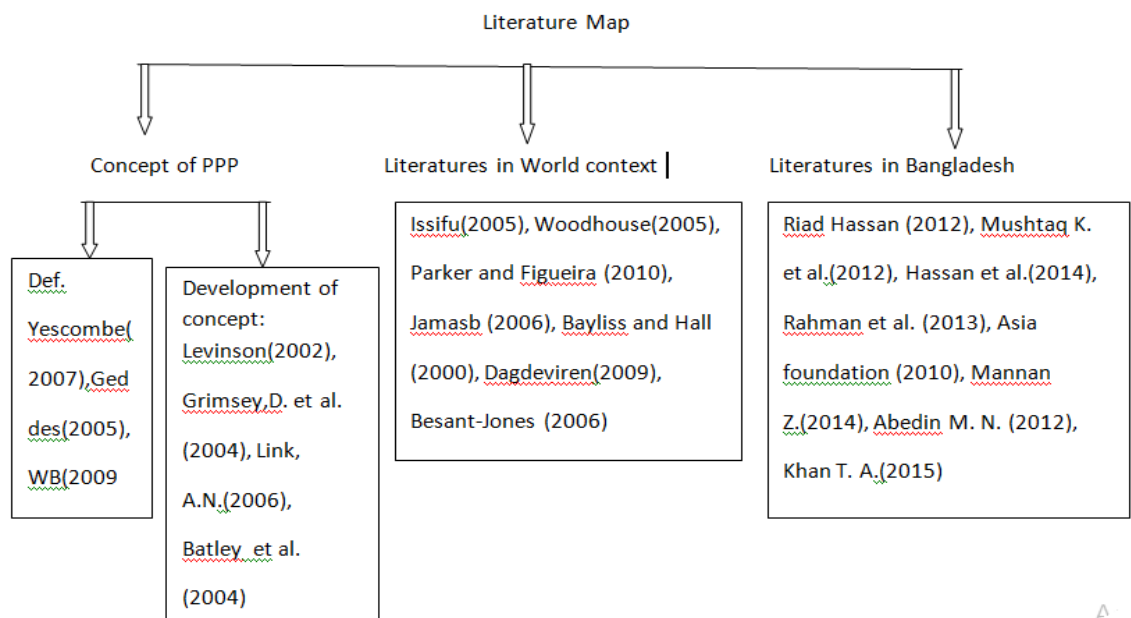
Literature Map

Concept of PPP

Literatures in World context

Literatures in Bangladesh

Def. Yescombe(2007),Geddes(2005), WB(2009

Development of concept: Levinson(2002), Grimsey,D. et al. (2004), Link, A.N.(2006), Batley et al. (2004)

Issifu(2005), Woodhouse(2005), Parker and Figueira (2010), Jamasb (2006), Bayliss and Hall (2000), Dagdeviren(2009), Besant-Jones (2006)

Riad Hassan (2012), Mushtaq K. et al.(2012), Hassan et al.(2014), Rahman et al. (2013), Asia foundation (2010), Mannan Z.(2014), Abedin M. N. (2012), Khan T. A.(2015)